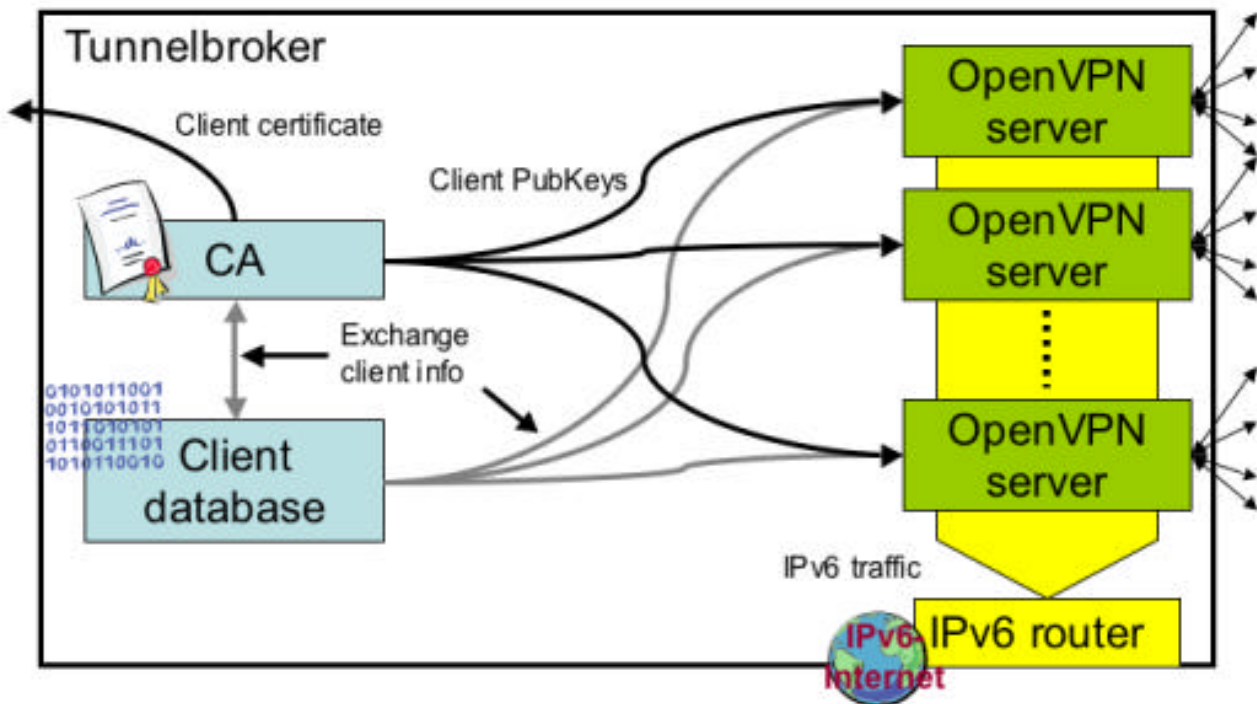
Tunnelbroker

Client certificate

Client PubKeys

CA

Exchange client info

0101011001
0010101011
1011010101
0110011101
1010110010

Client database

OpenVPN server

OpenVPN server

OpenVPN server

IPv6 traffic

IPv6 router

IPv6-Internet